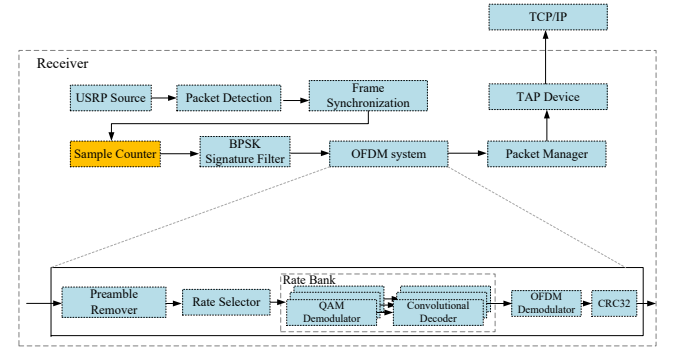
TCP/IP

Receiver

USRP Source

Packet Detection

Frame Synchronization

TAP Device

Sample Counter

BPSK Signature Filter

OFDM system

Packet Manager

Rate Bank

Preamble Remover

Rate Selector

QAM Demodulator

Convolutional Decoder

OFDM Demodulator

CRC32